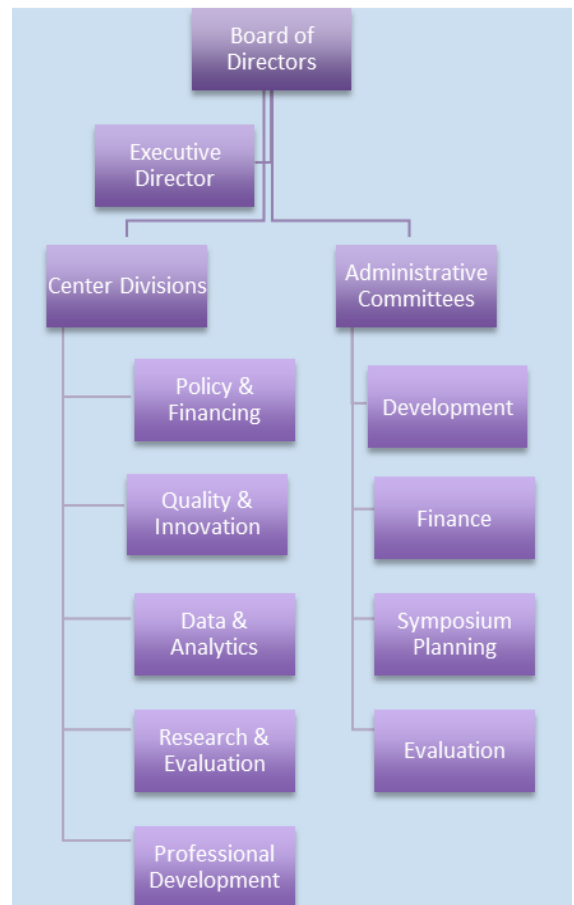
Board of Directors

Executive Director

Center Divisions

Administrative Committees

Policy & Financing

Quality & Innovation

Data & Analytics

Research & Evaluation

Professional Development

Development

Finance

Symposium Planning

Evaluation